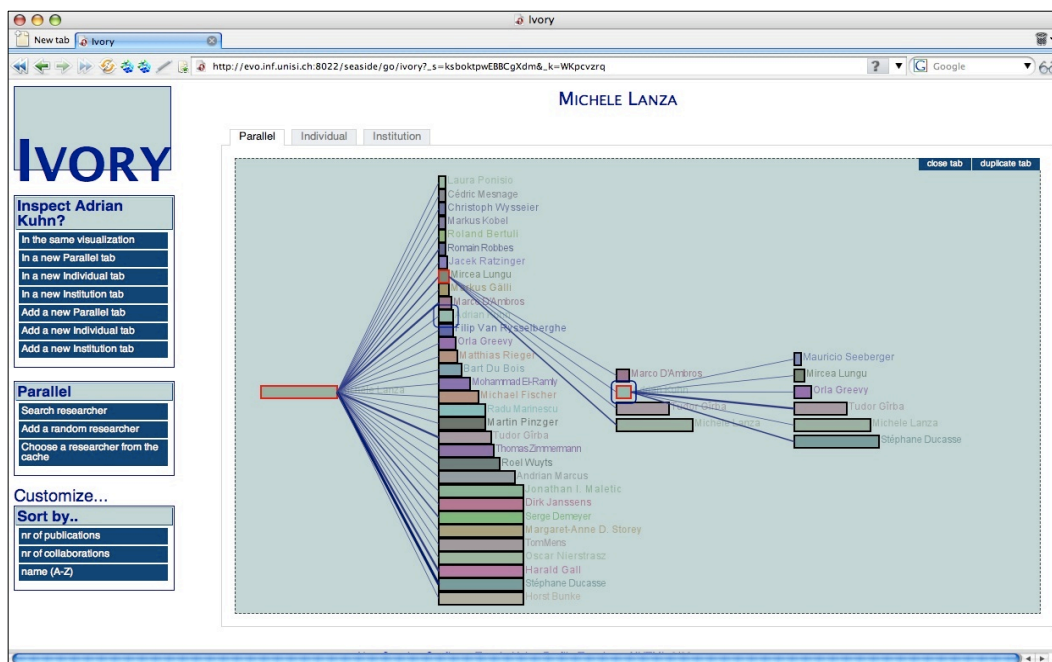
Ivory

New tab | Ivory

http://evo.inf.unisi.ch:8022/seaside/go/ivory?_s=ksboktpwEBBCgXdm&_k=WKpcvzrq

Google

IVORY

Inspect Adrian Kuhn?

In the same visualization
In a new Parallel tab
In a new Individual tab
In a new Institution tab
Add a new Parallel tab
Add a new Individual tab
Add a new Institution tab

Parallel

Search researcher
Add a random researcher
Choose a researcher from the cache

Customize...

Sort by..

nr of publications
nr of collaborations
name (A-Z)

MICHELE LANZA

Parallel | Individual | Institution

close tab | duplicate tab

Laura Ponisio
Cédric Mesnage
Christoph Wysseier
Markus Kobel
Roland Bertuli
Romain Robbes
Jacek Ratzinger
Mircea Lungu
Markus Galli
Marco D'Ambros
Adrian Kuhn
Filip Van Rysselberghe
Orla Greevy
Matthias Rieger
Bart Du Bois
Mohammad El-Ramly
Michael Fischer
Radu Marinescu
Martin Pinzger
Tudor Gîrba
Thomas Zimmermann
Roel Wuyts
Andrian Marcus
Jonathan I. Maletic
Dirk Janssens
Serge Demeyer
Margaret-Anne D. Storey
Tom Mens
Oscar Nierstrasz
Harald Gall
Stéphane Ducasse
Horst Bunke

Michele Lanza

Marco D'Ambros
Adrian Kuhn
Tudor Gîrba
Michele Lanza

Mauricio Seeberger
Mircea Lungu
Orla Greevy
Tudor Gîrba
Michele Lanza
Stéphane Ducasse